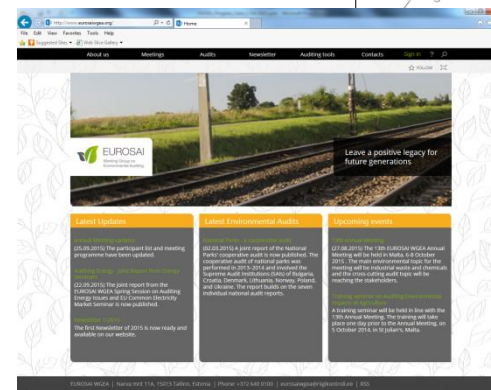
http://www.eurosaiwgea.org/ | Home

File Edit View Favorites Tools Help

Suggested Sites ▾ Web Slice Gallery ▾

About us | Meetings | Audits | Newsletter | Auditing tools | Contacts | Sign in

EUROSAI
Working Group on Environmental Auditing

Leave a positive legacy for future generations

Latest Updates

Annual Meeting update
(25.09.2015) The participant list and meeting programme have been updated.

Auditing Energy - Joint Report from Energy Seminar
(22.09.2015) The joint report from the EUROSAI WGEA Spring Session on Auditing Energy Issues and EU Common Electricity Market Seminar is now published.

Newsletter 1/2015
The first Newsletter of 2015 is now ready and available on our website.

Latest Environmental Audits

Joint audit report on National Parks
(02.03.2015) A joint report of the National Parks' cooperative audit is now published. The cooperative audit of national parks was performed in 2013–2014 and involved the Supreme Audit Institutions (SAIs) of Bulgaria, Croatia, Denmark, Lithuania, Norway, Poland, and Ukraine. The report builds on the seven individual national audit reports.

Upcoming events

13th Annual Meeting
(27.08.2015) The 13th EUROSAI WGEA Annual Meeting will be held in Malta, 6-8 October 2015. The main environmental topic for the meeting will be industrial waste and chemicals and the cross-cutting audit topic will be reaching the stakeholders.

Training seminar on auditing Environmental Aspects of Agriculture
A training seminar will be held in line with the 13th Annual Meeting. The training will take place one day prior to the Annual Meeting, on 5 October 2014, in St Julian's, Malta.

EUROSAI WGEA | Narva mnt 11A, 15013 Tallinn, Estonia | Phone: +372 640 0100 | eurosaiwgea@riigikontroll.ee | RSS